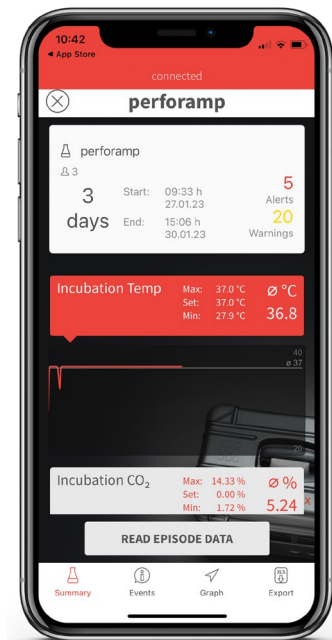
10:42
◀ App Store

connected

perforamp

perforamp
3

3 days

Start: 09:33 h 27.01.23
End: 15:06 h 30.01.23

5 Alerts
20 Warnings

Incubation Temp
Max: 37.0 °C
Set: 37.0 °C
Min: 27.9 °C
⌀ °C
36.8

40
ø 37
20

Incubation $CO_2$
Max: 14.33 %
Set: 0.00 %
Min: 1.72 %
⌀ %
5.24

READ EPISODE DATA

Summary
Events
Graph
XLS
Export